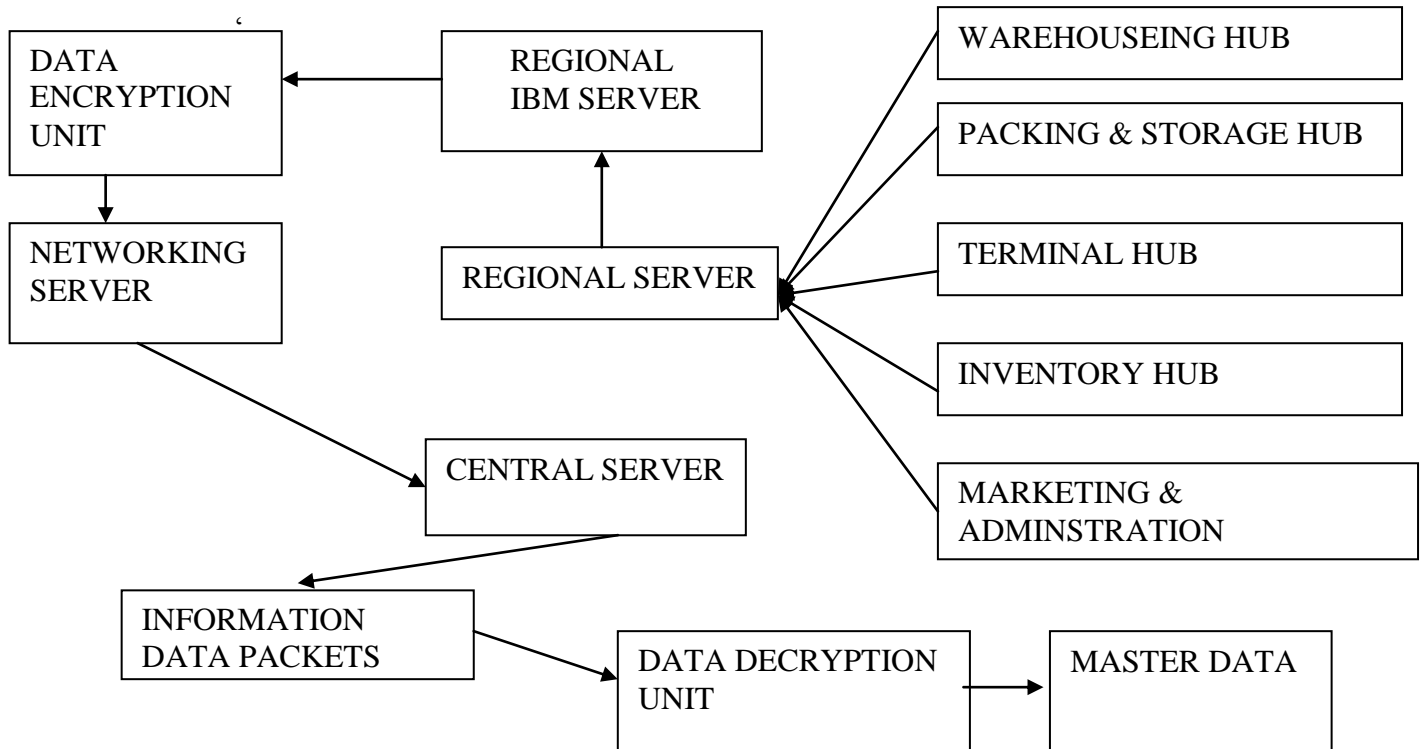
DATA ENCRYPTION UNIT

REGIONAL IBM SERVER

WAREHOUSEING HUB

PACKING & STORAGE HUB

NETWORKING SERVER

REGIONAL SERVER

TERMINAL HUB

INVENTORY HUB

CENTRAL SERVER

MARKETING & ADMINSTRATION

INFORMATION DATA PACKETS

DATA DECRYPTION UNIT

MASTER DATA